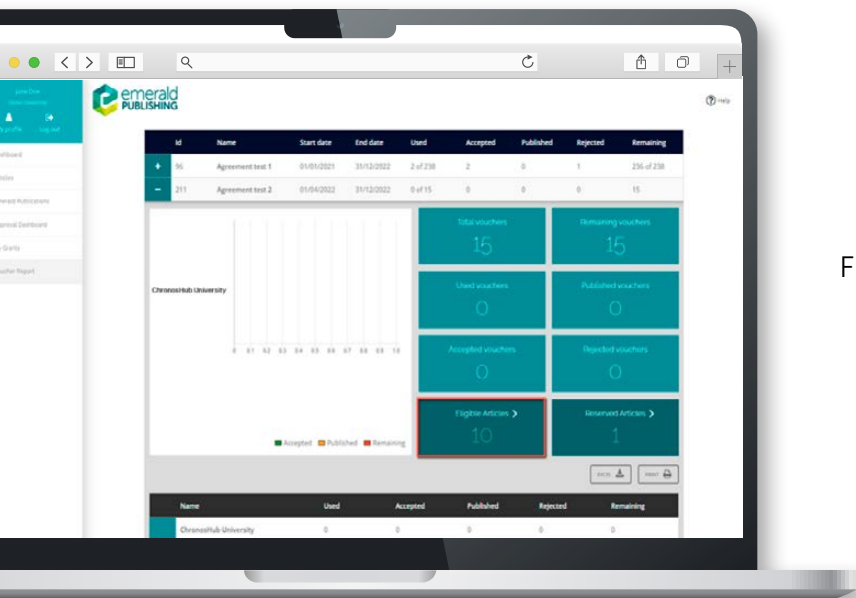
emerald PUBLISHING

Help

| | Id | Name | Start date | End date | Used | Accepted | Published | Rejected | Remaining |
|---|---|---|---|---|---|---|---|---|---|
| + | 96 | Agreement test 1 | 01/01/2021 | 31/12/2022 | 2 of 238 | 2 | 0 | 1 | 236 of 238 |
| − | 211 | Agreement test 2 | 01/04/2022 | 31/12/2022 | 0 of 15 | 0 | 0 | 0 | 15 |

ChronosHub University

0 0.1 0.2 0.3 0.4 0.5 0.6 0.7 0.8 0.9 1.0

Accepted Published Remaining

Total vouchers 15

Remaining vouchers 15

Used vouchers 0

Published vouchers 0

Accepted vouchers 0

Rejected vouchers 0

Eligible Articles › 10

Reserved Articles › 1

EXCEL PRINT

| Name | Used | Accepted | Published | Rejected | Remaining |
|---|---|---|---|---|---|
| ChronosHub University | 0 | 0 | 0 | 0 | 0 |

F